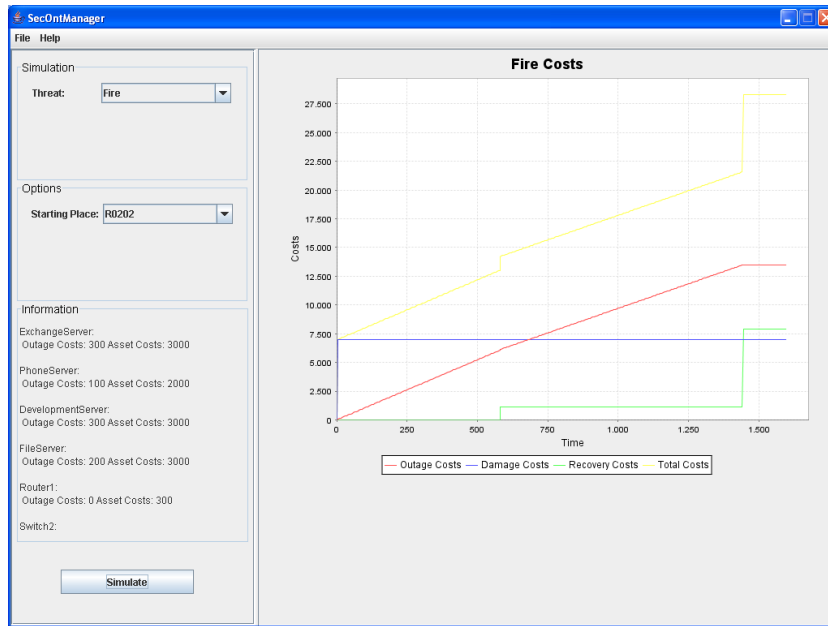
SecOntManager

File Help

Simulation

Threat: Fire

Options

Starting Place: R0202

Information

ExchangeServer:
Outage Costs: 300 Asset Costs: 3000

PhoneServer:
Outage Costs: 100 Asset Costs: 2000

DevelopmentServer:
Outage Costs: 300 Asset Costs: 3000

FileServer:
Outage Costs: 200 Asset Costs: 3000

Router1:
Outage Costs: 0 Asset Costs: 300

Switch2:

Simulate

Fire Costs

Costs

27.500
25.000
22.500
20.000
17.500
15.000
12.500
10.000
7.500
5.000
2.500
0

0 250 500 750 1.000 1.250 1.500

Time

Outage Costs Damage Costs Recovery Costs Total Costs